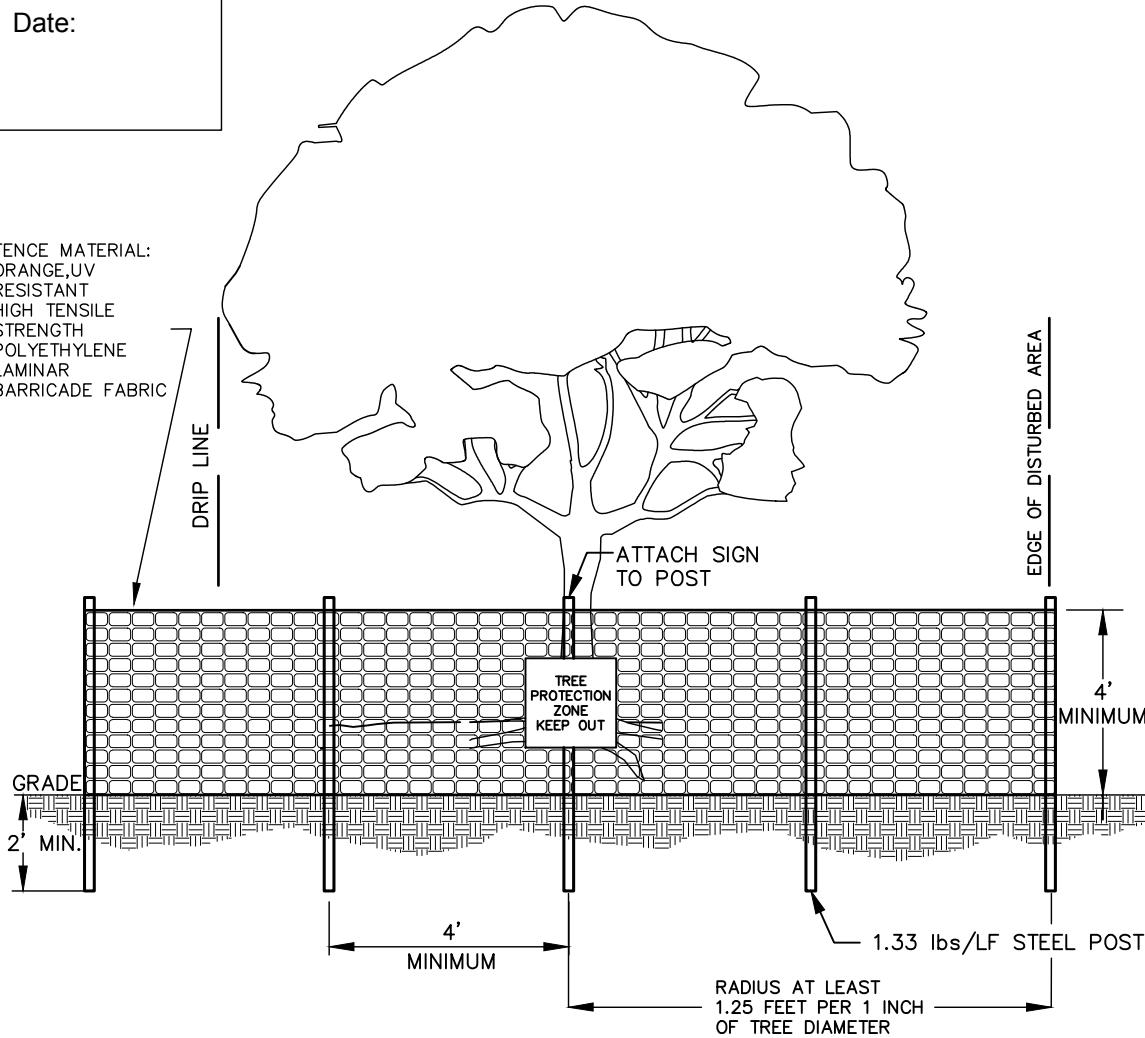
Date:

FENCE MATERIAL: ORANGE,UV RESISTANT HIGH TENSILE STRENGTH POLYETHYLENE LAMINAR BARRICADE FABRIC

DRIP LINE

EDGE OF DISTURBED AREA

ATTACH SIGN TO POST

TREE PROTECTION ZONE KEEP OUT

4' MINIMUM

GRADE

2' MIN.

4' MINIMUM

1.33 lbs/LF STEEL POST

RADIUS AT LEAST 1.25 FEET PER 1 INCH OF TREE DIAMETER